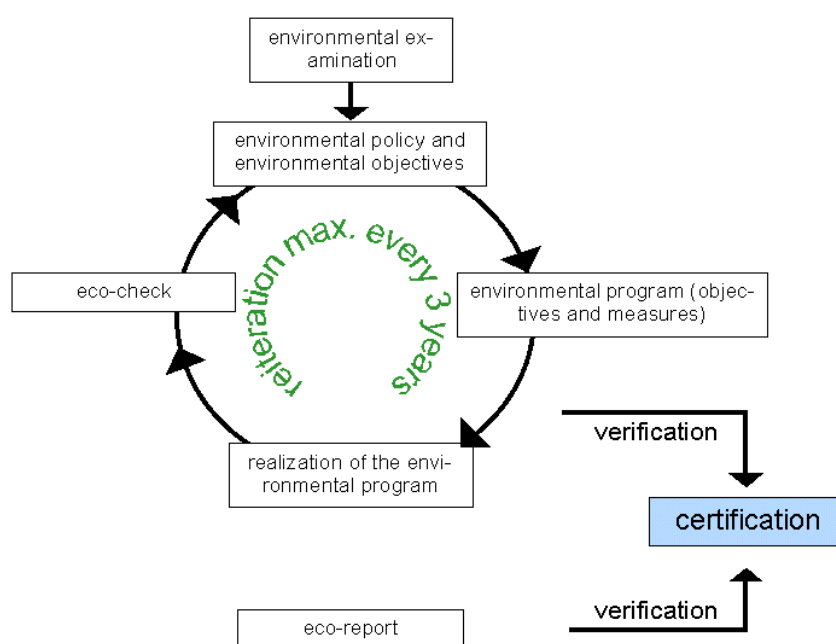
environmental examination

environmental policy and environmental objectives

reiteration max. every 3 years

eco-check

environmental program (objectives and measures)

realization of the environmental program

verification

certification

verification

eco-report